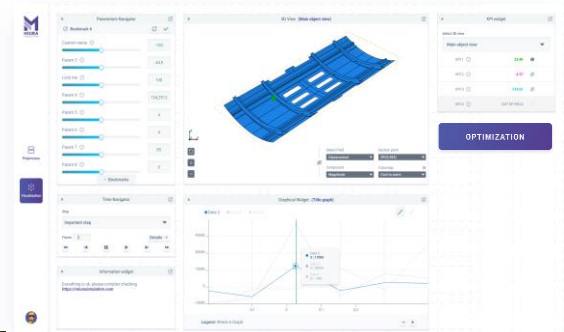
MEIRA

Parameters Navigator

Bookmark 4

Custom name 150

Param 2 63.9

Limit me 100

Param 3 156.2913

Param 4 0

Param 5 0

Param 6 25

Param 7 0

Bookmarks

Time Navigator

Step

Important step

Frame 0

Information widget

Everything is ok, please continue checking
https://elaianmhigieno.com

3D View (Main object view)

Tmp

Graphical Widget (Title graph)

Data 1

Legend: Show in Graph

KPI widget

Main object view

KPI 1 23.45

KPI 2 3.57

KPI 3 134.02

KPI 4

OPTIMIZATION

Projections

Visualization